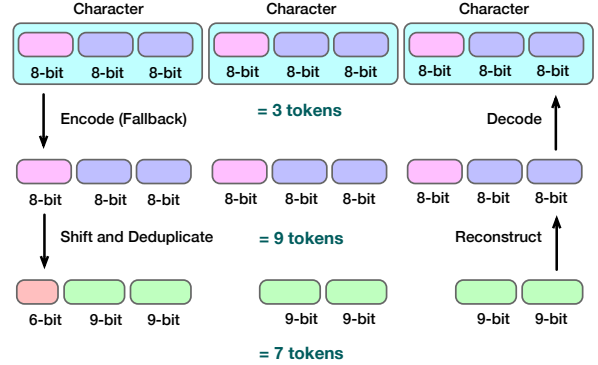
Character
8-bit 8-bit 8-bit

Character
8-bit 8-bit 8-bit

Character
8-bit 8-bit 8-bit

Encode (Fallback)

= 3 tokens

Decode

8-bit 8-bit 8-bit

8-bit 8-bit 8-bit

8-bit 8-bit 8-bit

Shift and Deduplicate

= 9 tokens

Reconstruct

6-bit 9-bit 9-bit

9-bit 9-bit

9-bit 9-bit

= 7 tokens